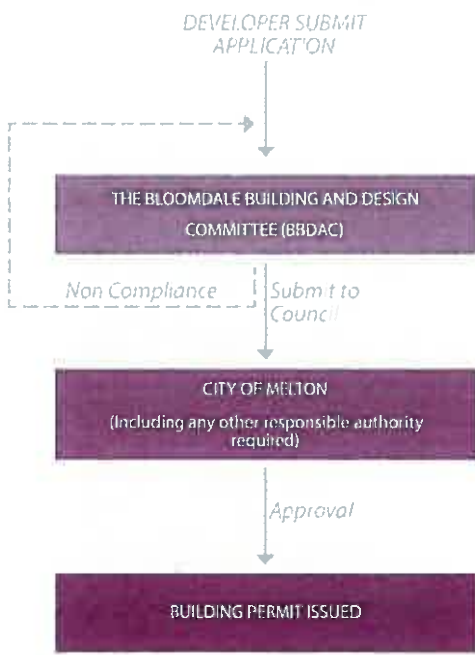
DEVELOPER SUBMIT APPLICATION

THE BLOOMDALE BUILDING AND DESIGN COMMITTEE (BBDAC)

Non Compliance

Submit to Council

CITY OF MELTON

(Including any other responsible authority required)

Approval

BUILDING PERMIT ISSUED